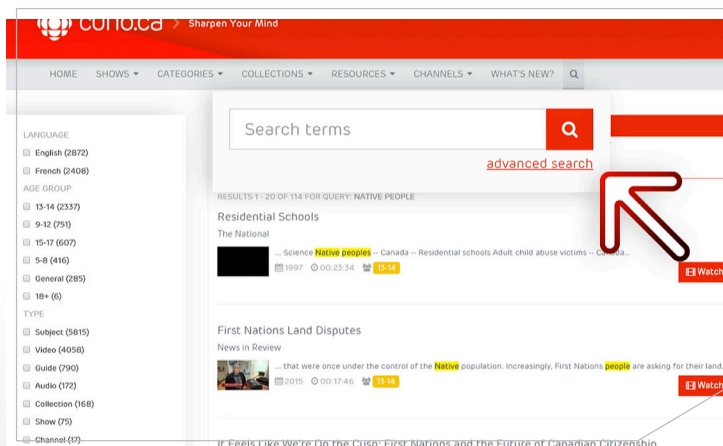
curio.ca > Sharpen Your Mind

HOME SHOWS ▾ CATEGORIES ▾ COLLECTIONS ▾ RESOURCES ▾ CHANNELS ▾ WHAT'S NEW?

Search terms

advanced search

LANGUAGE
English (2872)
French (2408)
AGE GROUP
13-14 (2337)
9-12 (751)
15-17 (607)
5-8 (416)
General (285)
18+ (6)
TYPE
Subject (5815)
Video (4056)
Guide (790)
Audio (172)
Collection (168)
Show (75)
Channel (17)

RESULTS 1 - 20 OF 114 FOR QUERY: NATIVE PEOPLE

Residential Schools
The National
... Science Native peoples -- Canada -- Residential schools Adult child abuse victims -- Canada...
1997 00:23:34 13-14
Watch

First Nations Land Disputes
News in Review
... that were once under the control of the Native population. Increasingly, First Nations people are asking for their land.
2015 00:17:46 13-14
Watch

It Feels Like We're On the Cusp: First Nations and the Future of Canadian Citizenship